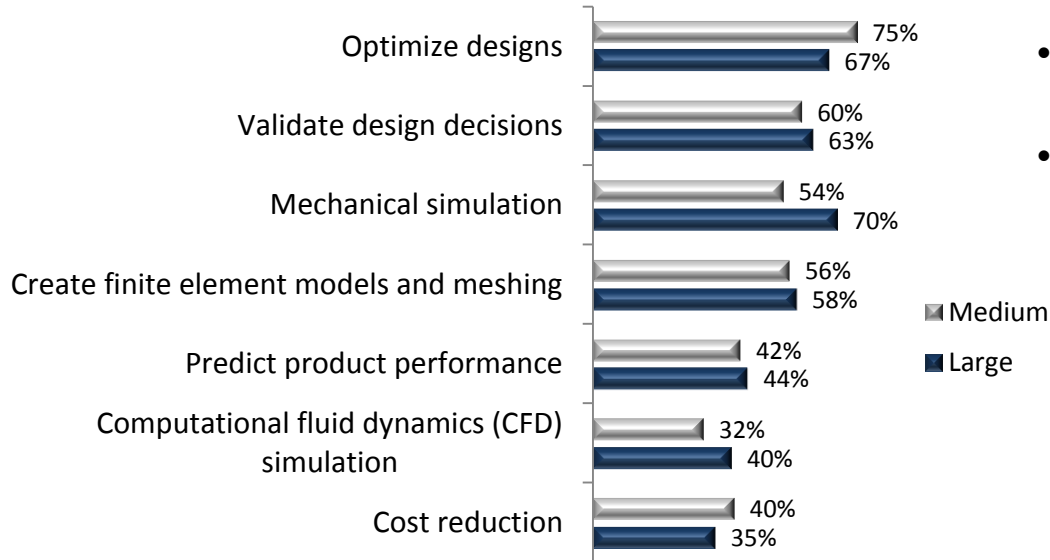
Optimize designs 75% 67%

Validate design decisions 60% 63%

Mechanical simulation 54% 70%

Create finite element models and meshing 56% 58%

Predict product performance 42% 44%

Computational fluid dynamics (CFD) simulation 32% 40%

Cost reduction 40% 35%

Medium

Large

•

•